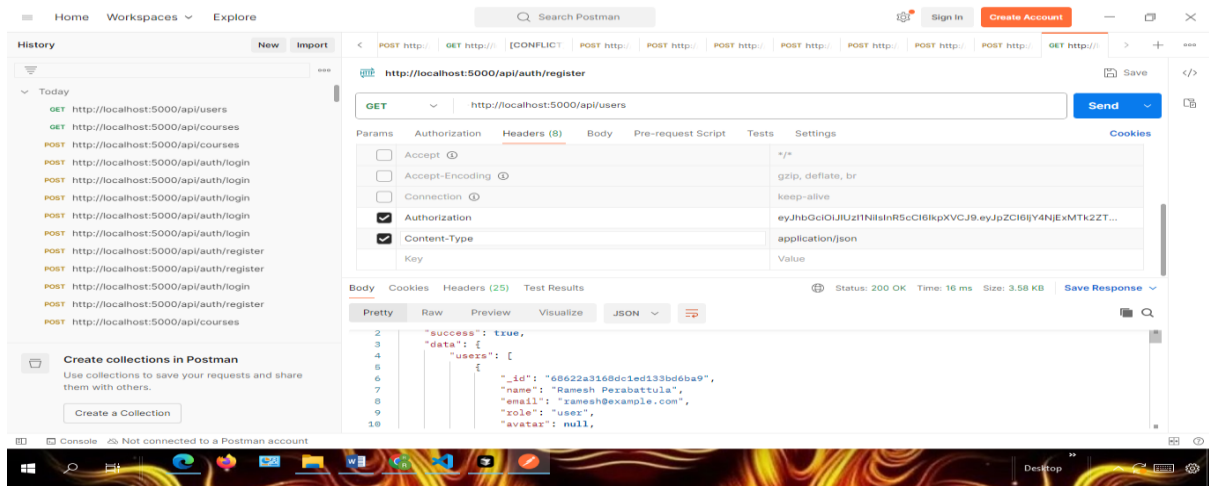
Home Workspaces Explore

Search Postman

Sign In Create Account

History New Import

Today

GET http://localhost:5000/api/users
GET http://localhost:5000/api/courses
POST http://localhost:5000/api/courses
POST http://localhost:5000/api/auth/login
POST http://localhost:5000/api/auth/login
POST http://localhost:5000/api/auth/login
POST http://localhost:5000/api/auth/login
POST http://localhost:5000/api/auth/login
POST http://localhost:5000/api/auth/register
POST http://localhost:5000/api/auth/register
POST http://localhost:5000/api/auth/login
POST http://localhost:5000/api/auth/register
POST http://localhost:5000/api/courses

Create collections in Postman

Use collections to save your requests and share them with others.

Create a Collection

POST http:/ GET http:// [CONFLICT POST http:/ POST http:/ POST http:/ POST http:/ POST http:/ POST http:/ POST http:/ GET http://

http://localhost:5000/api/auth/register

Save

GET http://localhost:5000/api/users

Send

Params Authorization Headers (8) Body Pre-request Script Tests Settings Cookies

| | Key | Value |
|---|---|---|
| ☐ | Accept | */* |
| ☐ | Accept-Encoding | gzip, deflate, br |
| ☐ | Connection | keep-alive |
| ☑ | Authorization | eyJhbGciOiJIUzI1NiIsInR5cCI6IkpXVCJ9.eyJpZCI6IjY4NjExMTk2ZT... |
| ☑ | Content-Type | application/json |
| | Key | Value |

Body Cookies Headers (25) Test Results

Status: 200 OK Time: 16 ms Size: 3.58 KB Save Response

Pretty Raw Preview Visualize JSON

2 "success": true,
3 "data": {
4 "users": [
5 {
6 "_id": "68622a3168dc1ed133bd6ba9",
7 "name": "Ramesh Perabattula",
8 "email": "ramesh@example.com",
9 "role": "user",
10 "avatar": null,

Console Not connected to a Postman account

Desktop